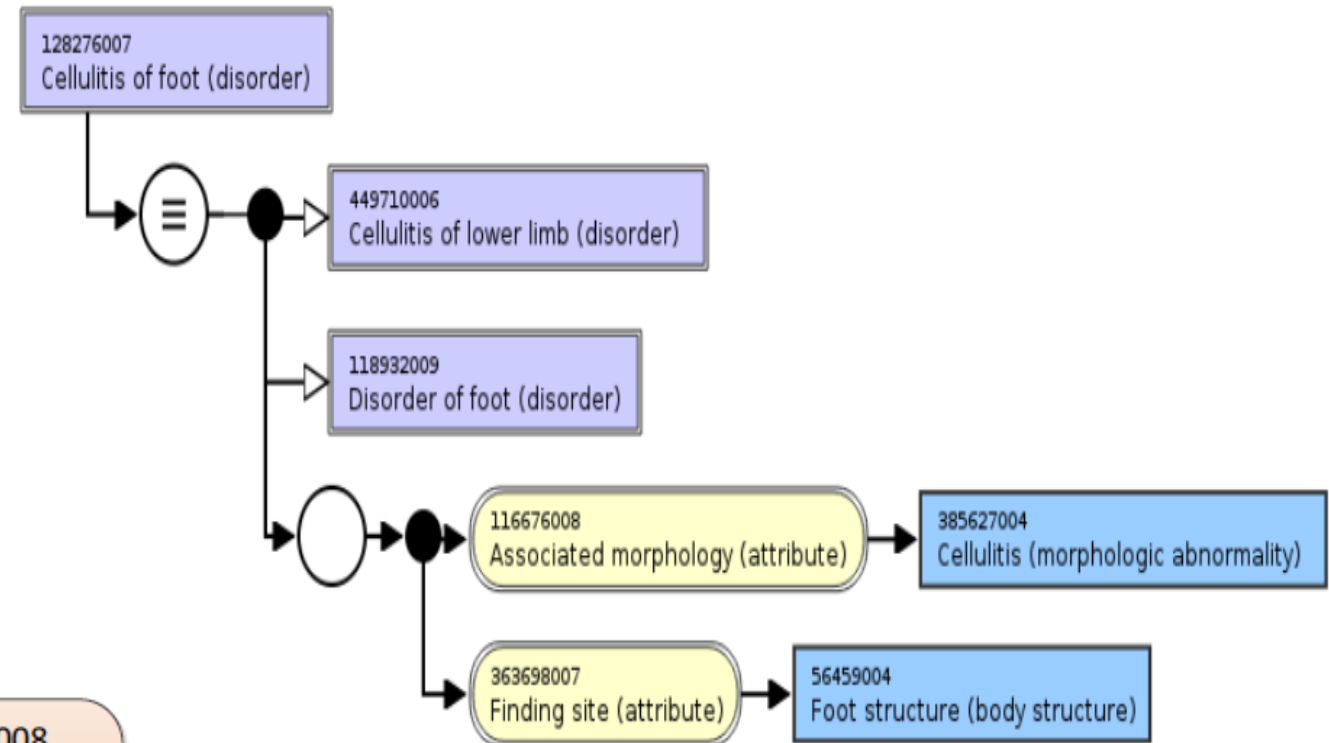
128276007
Cellulitis of foot (disorder)

≡

449710006
Cellulitis of lower limb (disorder)

118932009
Disorder of foot (disorder)

116676008
Associated morphology (attribute)

385627004
Cellulitis (morphologic abnormality)

363698007
Finding site (attribute)

56459004
Foot structure (body structure)

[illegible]008